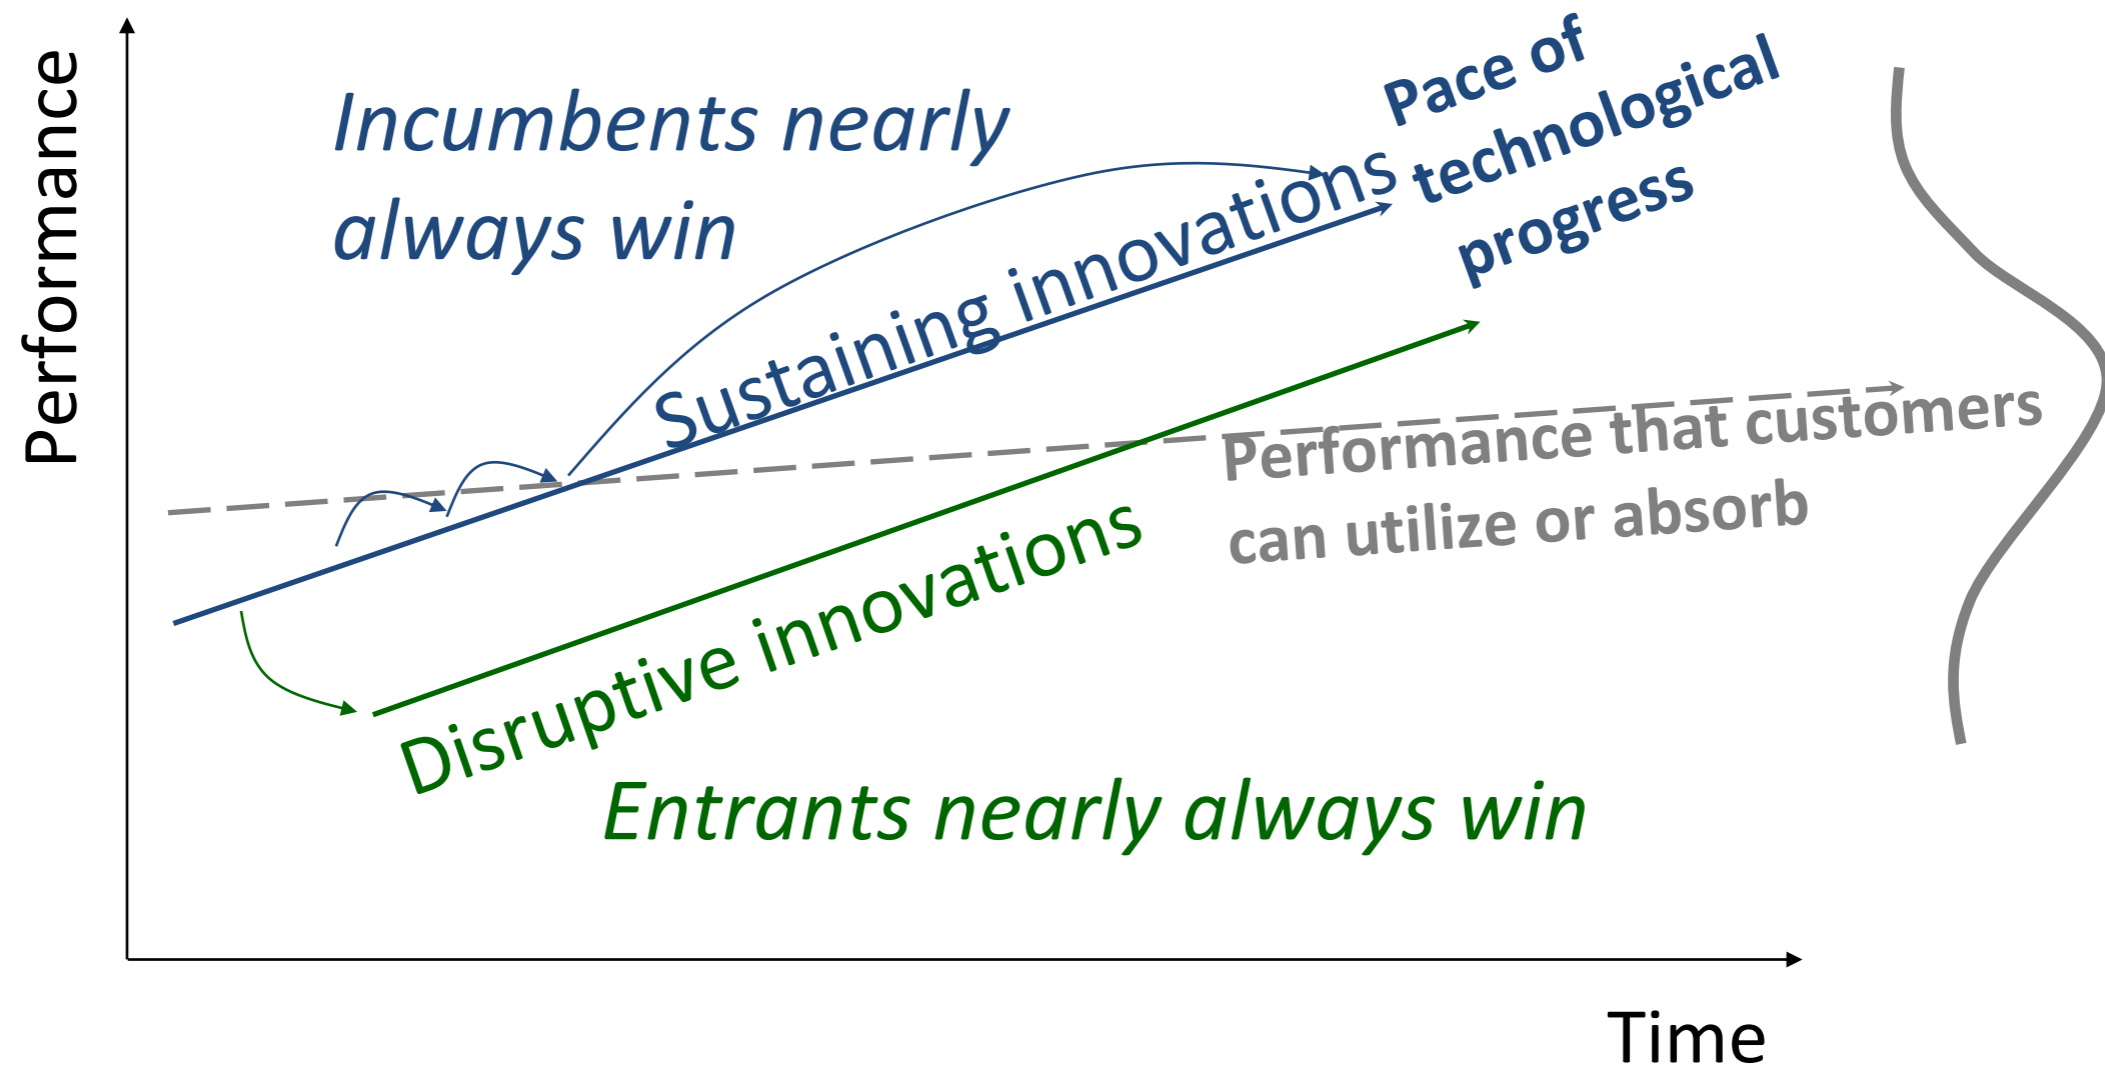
Performance

Incumbents nearly always win

Pace of technological progress

Sustaining innovations

Performance that customers can utilize or absorb

Disruptive innovations

Entrants nearly always win

Time